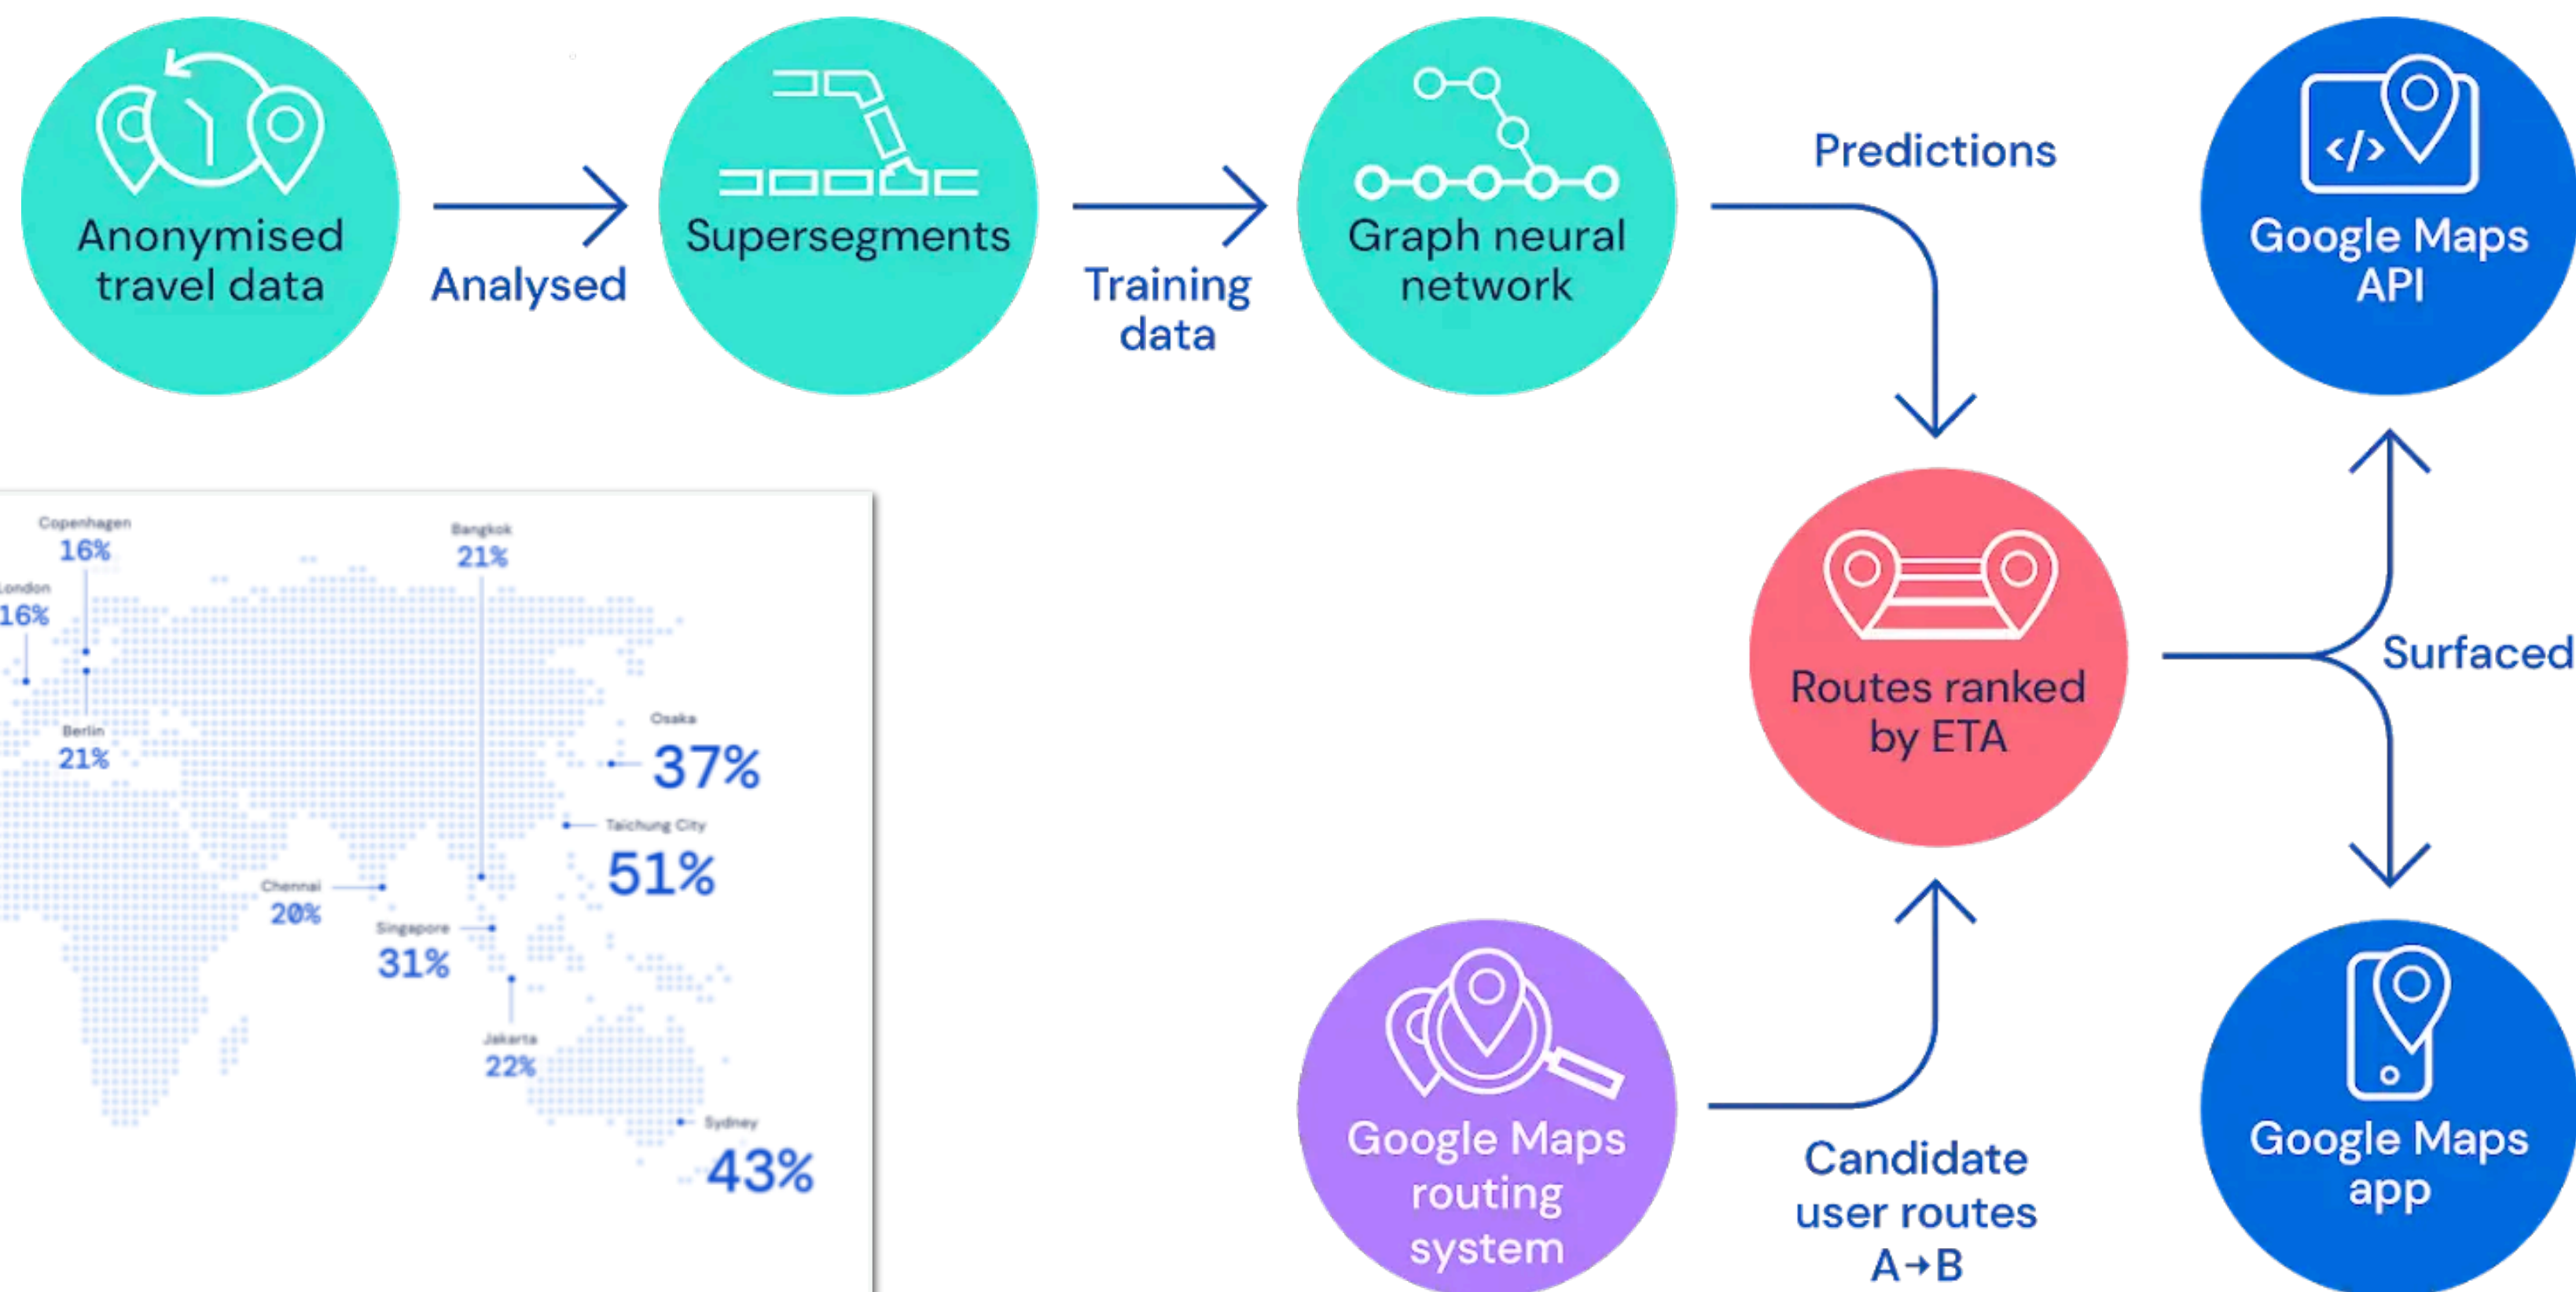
Anonymised travel data

Analysed

Supersegments

Training data

Graph neural network

Predictions

</>

Google Maps API

Routes ranked by ETA

Surfaced

Google Maps routing system

Candidate user routes A→B

Google Maps app

Copenhagen
16%

London
16%

Berlin
21%

Bangkok
21%

Osaka
37%

Taichung City
51%

Chennai
20%

Singapore
31%

Jakarta
22%

Sydney
43%